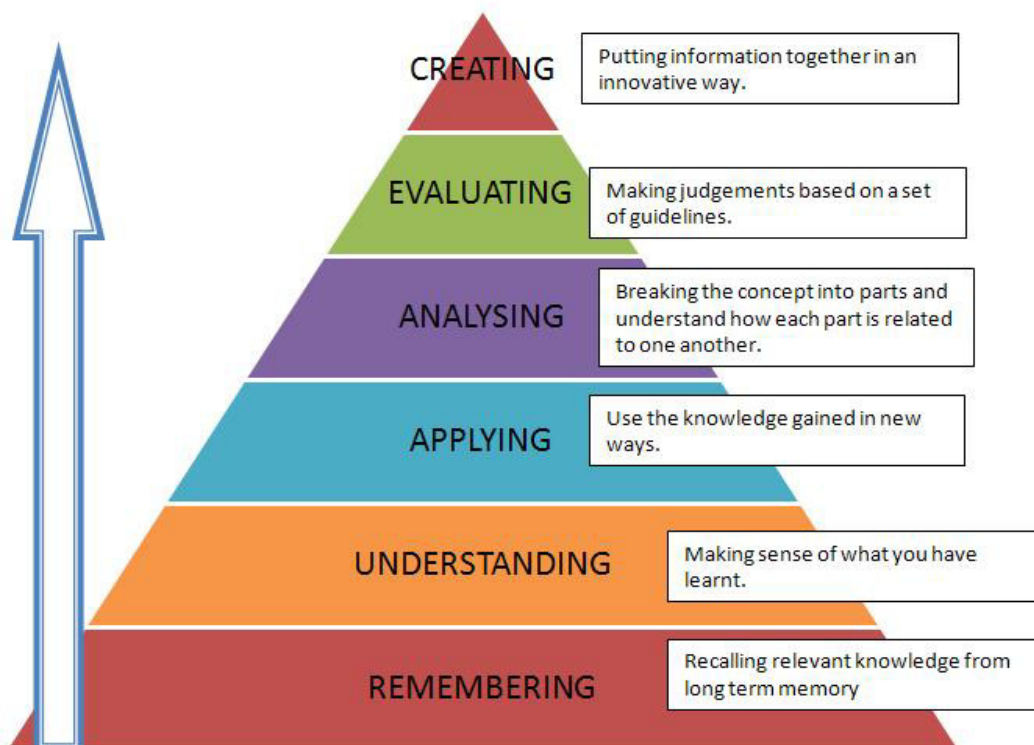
CREATING

Putting information together in an innovative way.

EVALUATING

Making judgements based on a set of guidelines.

ANALYSING

Breaking the concept into parts and understand how each part is related to one another.

APPLYING

Use the knowledge gained in new ways.

UNDERSTANDING

Making sense of what you have learnt.

REMEMBERING

Recalling relevant knowledge from long term memory